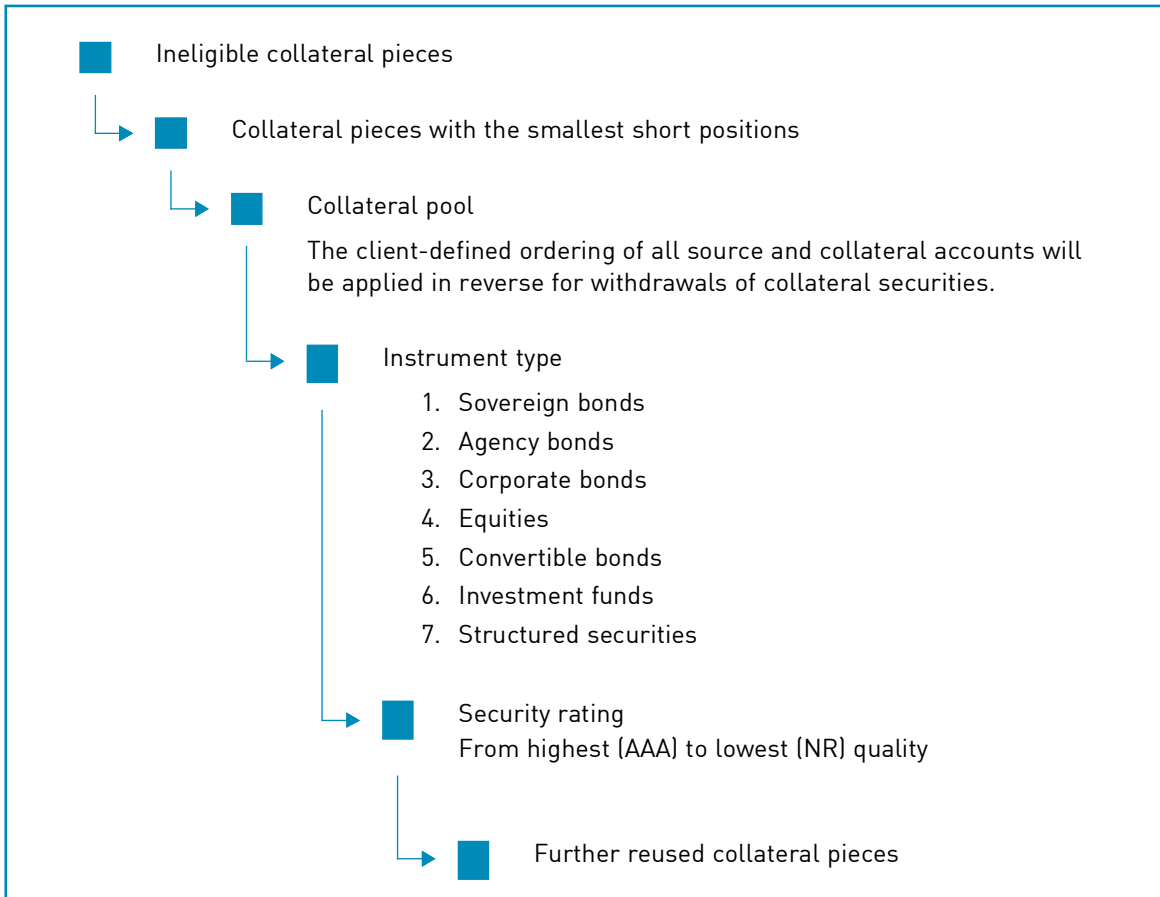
Ineligible collateral pieces

Collateral pieces with the smallest short positions

Collateral pool

The client-defined ordering of all source and collateral accounts will be applied in reverse for withdrawals of collateral securities.

Instrument type

1. Sovereign bonds
2. Agency bonds
3. Corporate bonds
4. Equities
5. Convertible bonds
6. Investment funds
7. Structured securities

Security rating
From highest (AAA) to lowest (NR) quality

Further reused collateral pieces